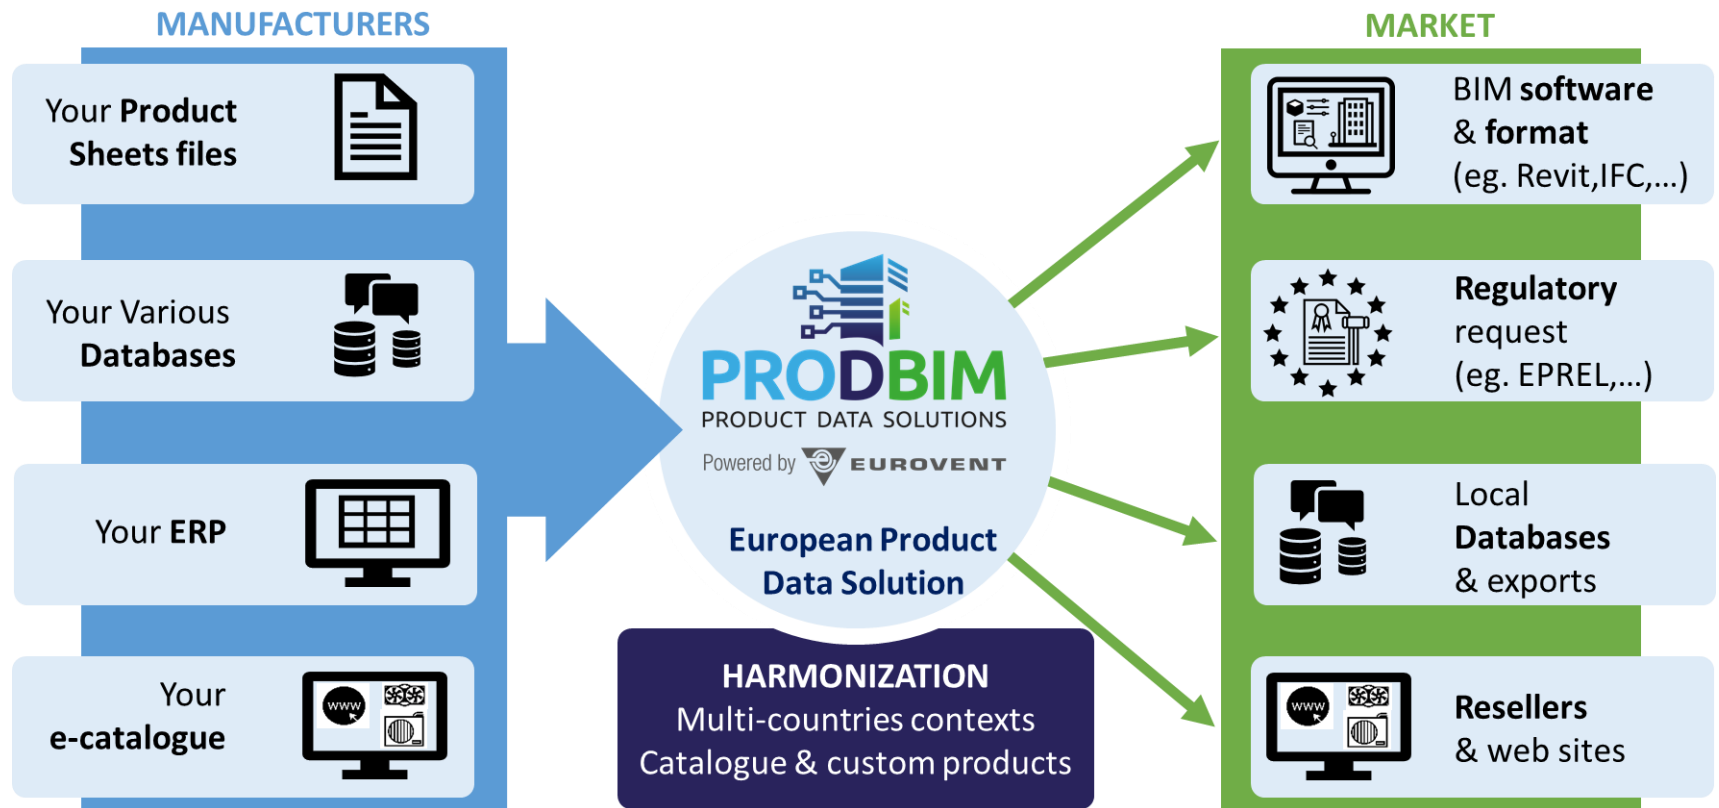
MANUFACTURERS

Your Product Sheets files

Your Various Databases

Your ERP

Your e-catalogue

www

PRODBIM

PRODUCT DATA SOLUTIONS

Powered by EUROVENT

European Product Data Solution

HARMONIZATION
Multi-countries contexts
Catalogue & custom products

MARKET

BIM software & format (eg. Revit,IFC,...)

Regulatory request (eg. EPREL,...)

Local Databases & exports

www

Resellers & web sites